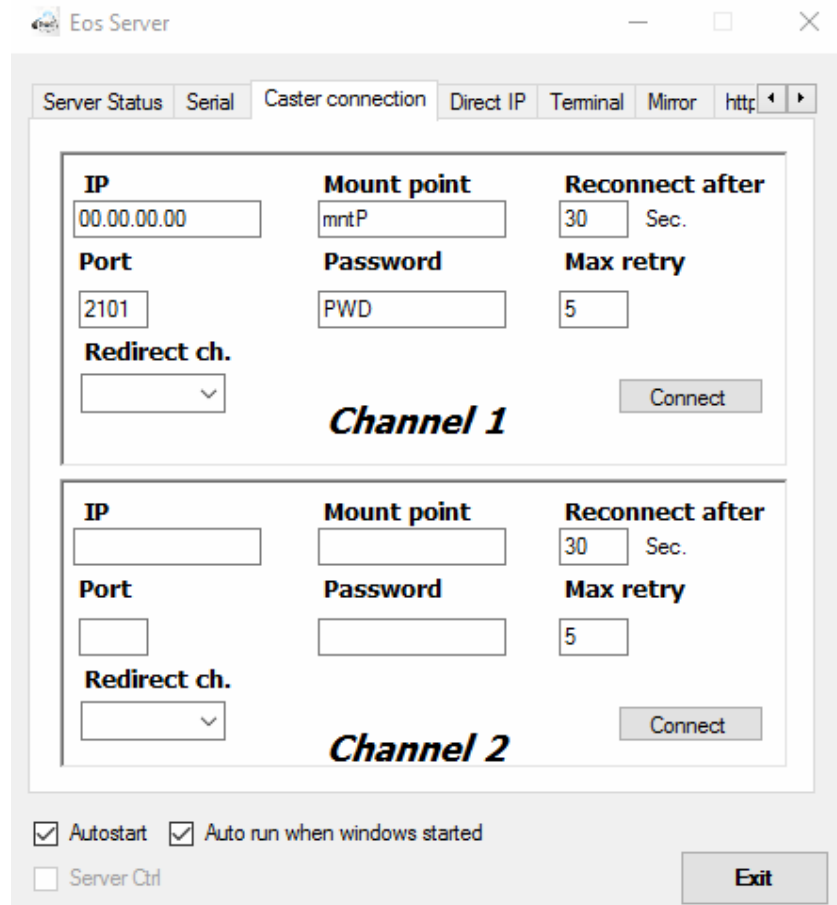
Eos Server

Server Status | Serial | Caster connection | Direct IP | Terminal | Mirror | http

IP
00.00.00.00
Mount point
mntP
Reconnect after
30 Sec.
Port
2101
Password
PWD
Max retry
5
Redirect ch.
Connect
Channel 1

IP
Mount point
Reconnect after
30 Sec.
Port
Password
Max retry
5
Redirect ch.
Connect
Channel 2

Autostart
Auto run when windows started
Server Ctrl
Exit